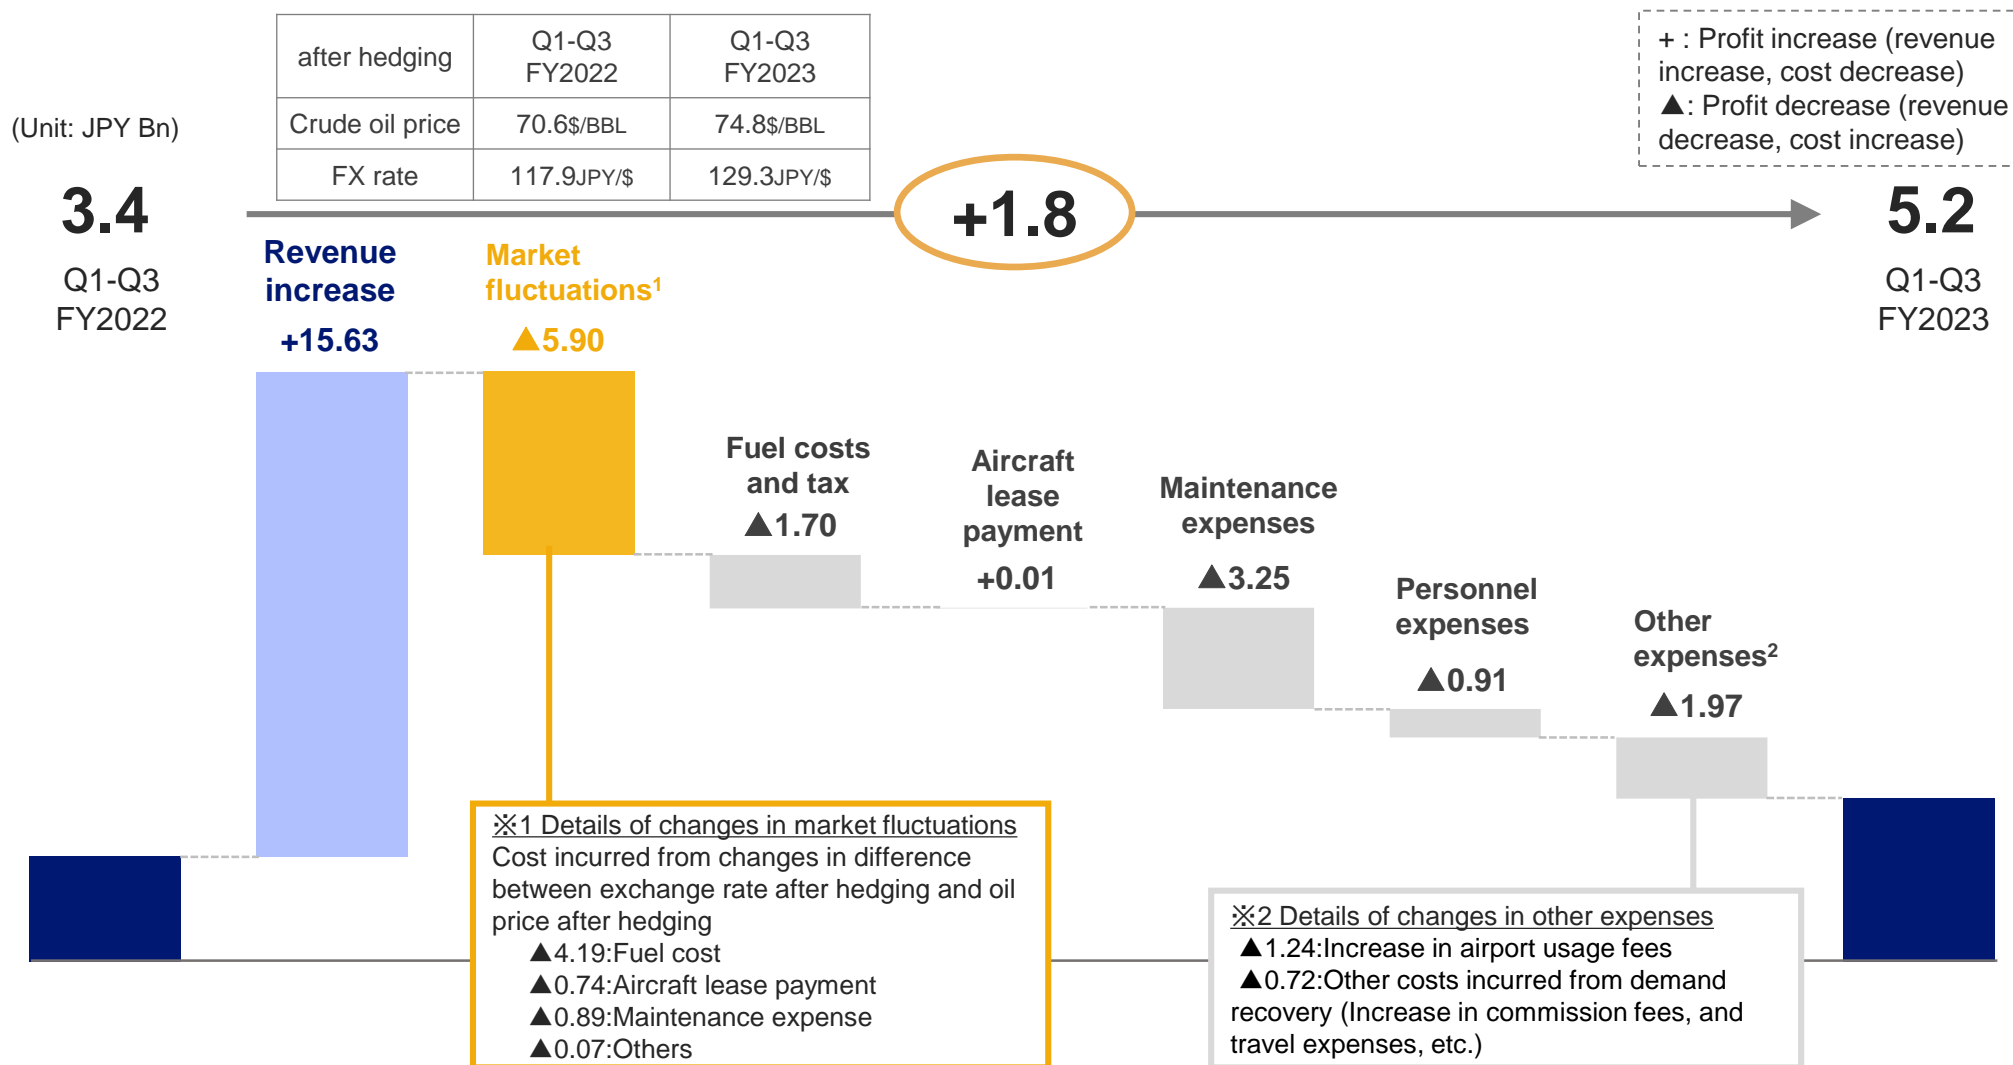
| after hedging | Q1-Q3 FY2022 | Q1-Q3 FY2023 |
|---|---|---|
| Crude oil price | 70.6$/BBL | 74.8$/BBL |
| FX rate | 117.9JPY/$ | 129.3JPY/$ |

+ : Profit increase (revenue increase, cost decrease)
▲: Profit decrease (revenue decrease, cost increase)

(Unit: JPY Bn)

3.4
Q1-Q3 FY2022

+1.8

5.2
Q1-Q3 FY2023

Revenue increase
+15.63

Market fluctuations$^1$
▲5.90

Fuel costs and tax
▲1.70

Aircraft lease payment
+0.01

Maintenance expenses
▲3.25

Personnel expenses
▲0.91

Other expenses$^2$
▲1.97

※1 Details of changes in market fluctuations
Cost incurred from changes in difference between exchange rate after hedging and oil price after hedging
▲4.19:Fuel cost
▲0.74:Aircraft lease payment
▲0.89:Maintenance expense
▲0.07:Others

※2 Details of changes in other expenses
▲1.24:Increase in airport usage fees
▲0.72:Other costs incurred from demand recovery (Increase in commission fees, and travel expenses, etc.)